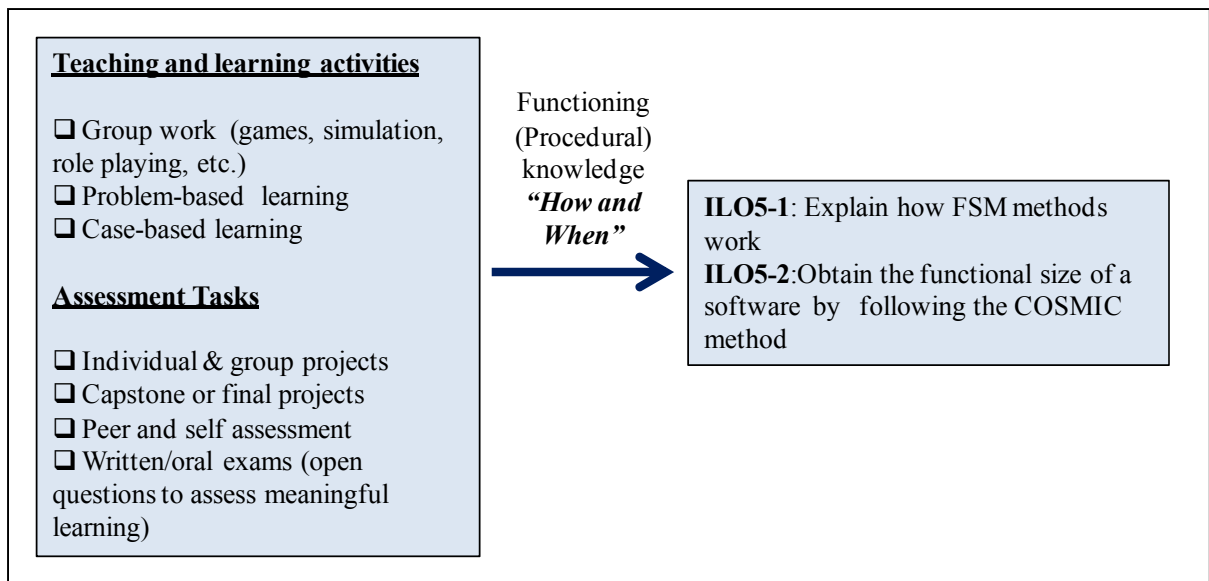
Teaching and learning activities

❑ Group work (games, simulation, role playing, etc.)
❑ Problem-based learning
❑ Case-based learning

Assessment Tasks

❑ Individual & group projects
❑ Capstone or final projects
❑ Peer and self assessment
❑ Written/oral exams (open questions to assess meaningful learning)

Functioning (Procedural) knowledge
"How and When"

ILO5-1: Explain how FSM methods work
ILO5-2:Obtain the functional size of a software by following the COSMIC method